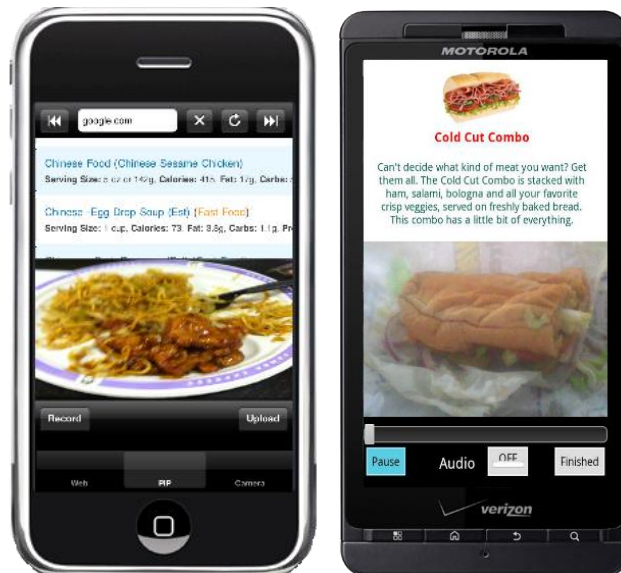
google.com

Chinese Food (Chinese Sesame Chicken)
Serving Size: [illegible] oz or 142g, Calories: 41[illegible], Fat: 17g, Carbs: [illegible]

Chinese -Egg Drop Soup (Est) [Fast Food]
Serving Size: 1 cup, Calories: 73, Fat: 3.8g, Carbs: 1.1g, Pr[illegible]

Record
Upload
Web
PIP
Camera

MOTOROLA

Cold Cut Combo

Can't decide what kind of meat you want? Get them all. The Cold Cut Combo is stacked with ham, salami, bologna and all your favorite crisp veggies, served on freshly baked bread. This combo has a little bit of everything.

Pause
Audio
OFF
Finished

verizon